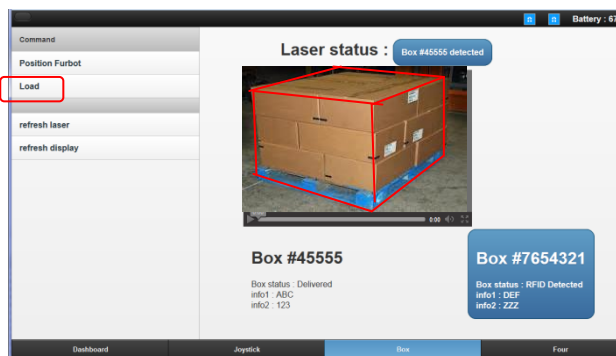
Battery : 67

Command

Position Furbot

Load

refresh laser

refresh display

Laser status : Box #45556 detected

0:00

Box #45555

Box status : Delivered
info1 : ABC
info2 : 123

Box #7654321

Box status : RFID Detected
info1 : DEF
info2 : ZZZ

Dashboard

Joystick

Box

Four